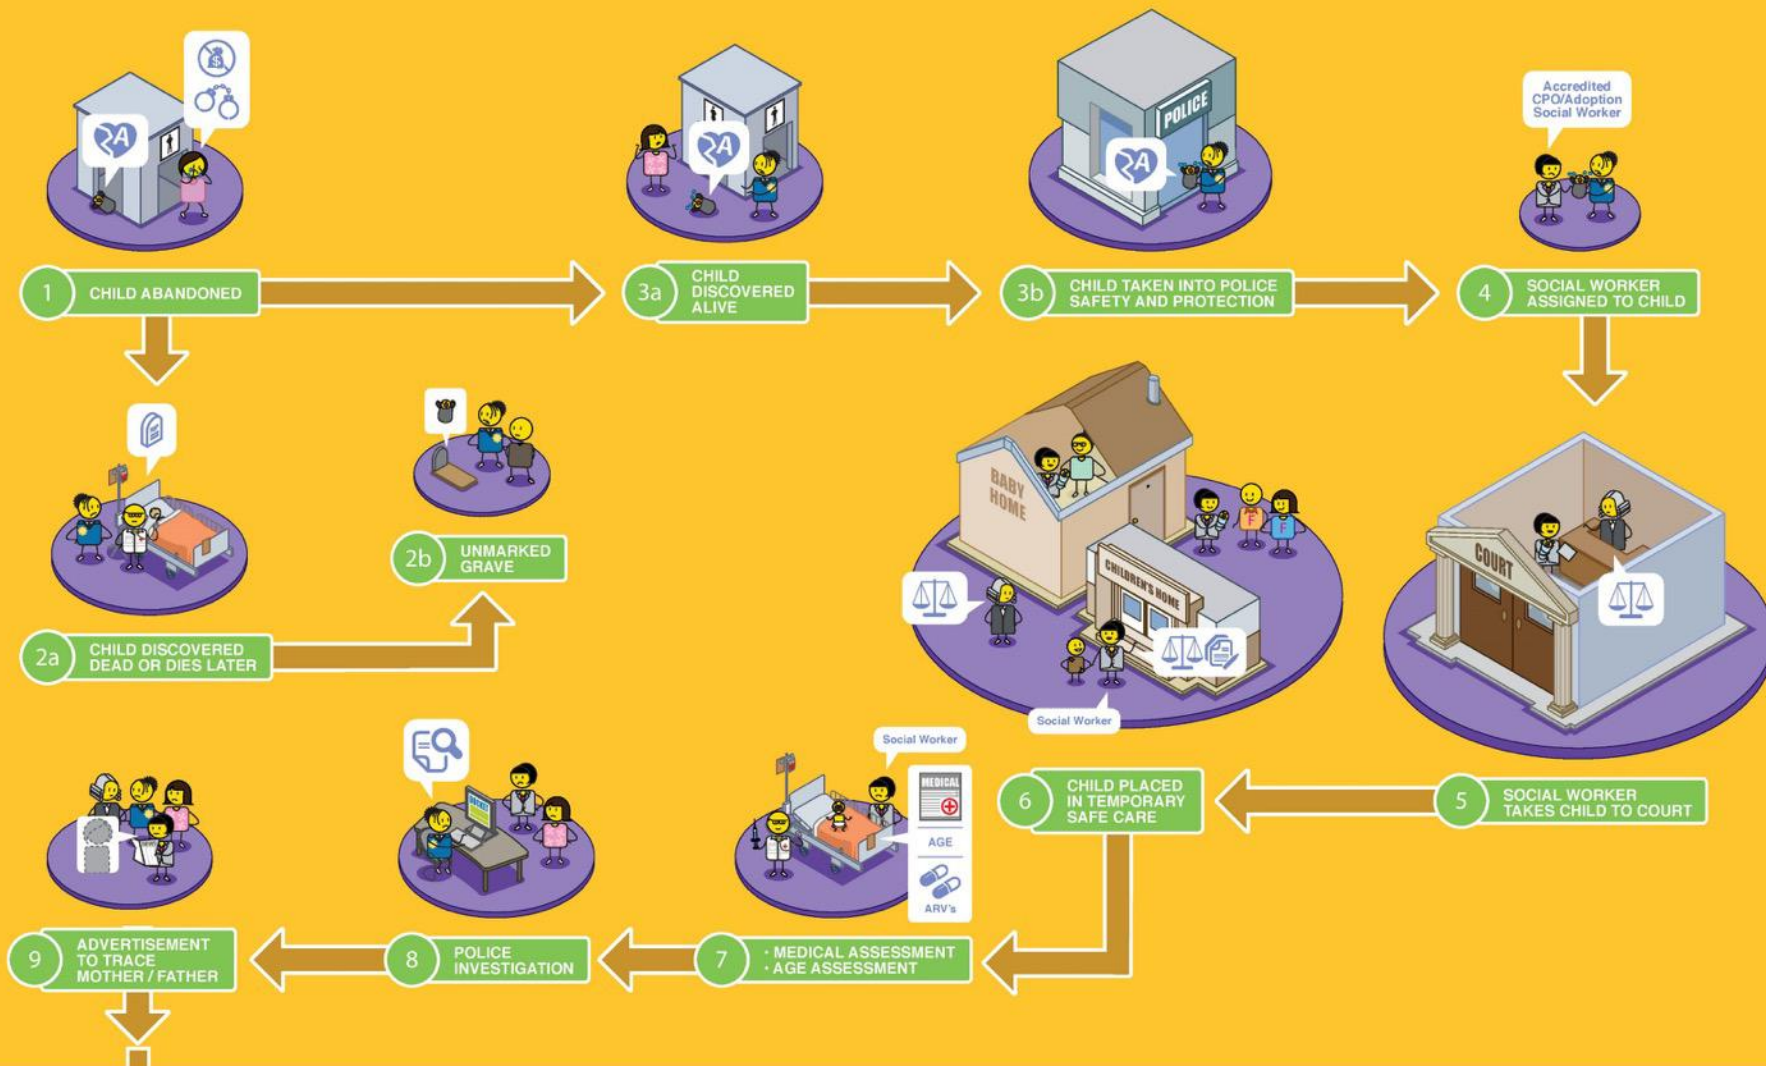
1 CHILD ABANDONED

3a CHILD DISCOVERED ALIVE

POLICE

3b CHILD TAKEN INTO POLICE SAFETY AND PROTECTION

Accredited CPO/Adoption Social Worker

4 SOCIAL WORKER ASSIGNED TO CHILD

2a CHILD DISCOVERED DEAD OR DIES LATER

2b UNMARKED GRAVE

BABY HOME

CHILDREN'S HOME

Social Worker

COURT

5 SOCIAL WORKER TAKES CHILD TO COURT

6 CHILD PLACED IN TEMPORARY SAFE CARE

Social Worker

MEDICAL

AGE

ARV's

7 · MEDICAL ASSESSMENT · AGE ASSESSMENT

8 POLICE INVESTIGATION

9 ADVERTISEMENT TO TRACE MOTHER / FATHER